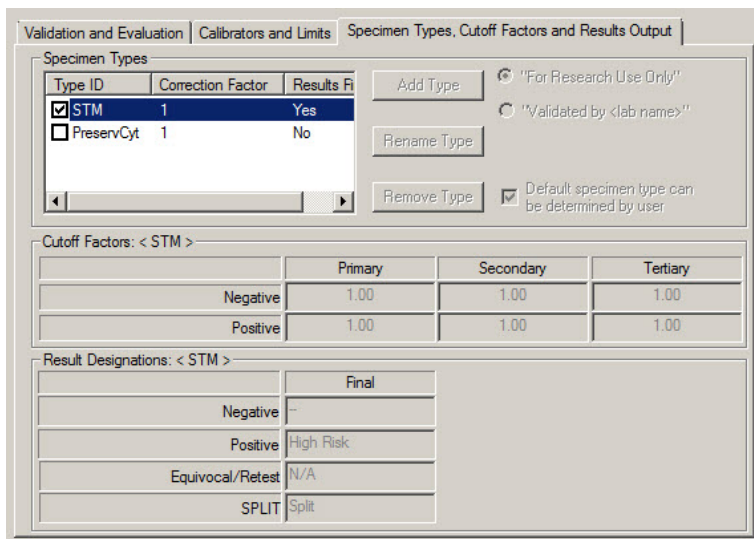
Validation and Evaluation | Calibrators and Limits | Specimen Types, Cutoff Factors and Results Output

Specimen Types

| Type ID | Correction Factor | Results R |
|---|---|---|
| ☑ STM | 1 | Yes |
| ☐ PreservCyt | 1 | No |

Add Type

Rename Type

Remove Type

"For Research Use Only"

"Validated by <lab name>"

Default specimen type can be determined by user

Cutoff Factors: < STM >

| | Primary | Secondary | Tertiary |
|---|---|---|---|
| Negative | 1.00 | 1.00 | 1.00 |
| Positive | 1.00 | 1.00 | 1.00 |

Result Designations: < STM >

| | Final |
|---|---|
| Negative | -- |
| Positive | High Risk |
| Equivocal/Retest | N/A |
| SPLIT | Split |